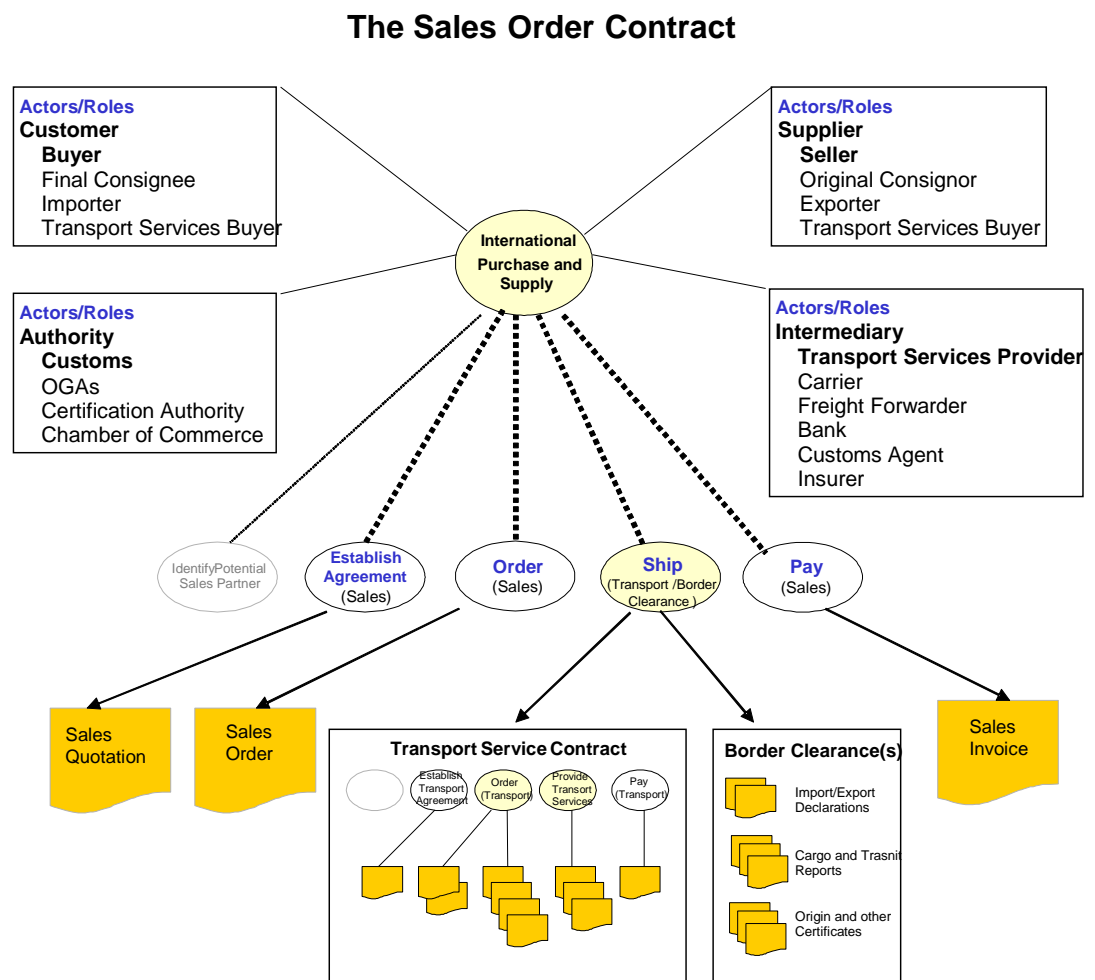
The Sales Order Contract

Actors/Roles
Customer
Buyer
Final Consignee
Importer
Transport Services Buyer

Actors/Roles
Supplier
Seller
Original Consignor
Exporter
Transport Services Buyer

International Purchase and Supply

Actors/Roles
Authority
Customs
OGAs
Certification Authority
Chamber of Commerce

Actors/Roles
Intermediary
Transport Services Provider
Carrier
Freight Forwarder
Bank
Customs Agent
Insurer

IdentifyPotential Sales Partner

Establish Agreement (Sales)

Order (Sales)

Ship (Transport /Border Clearance )

Pay (Sales)

Sales Quotation

Sales Order

Transport Service Contract

Establish Transport Agreement

Order (Transport)

Provide Transport Services

Pay (Transport)

Border Clearance(s)

Import/Export Declarations

Cargo and Trasnit Reports

Origin and other Certificates

Sales Invoice